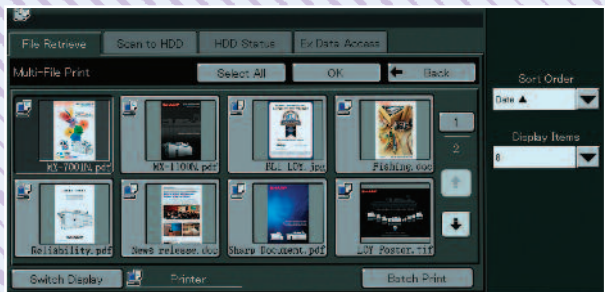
File Retrieve
Scan to HDD
HDD Status
Ex Data Access
Multi-File Print
Select All
OK
Back
MX-700JN.pdf
MX-1100N.pdf
BL. LDt.jpg
Fishing.doc
1
2
Reliability.pdf
News release.doc
Sharp Document.pdf
LCY Poster.tif
Switch Display
Printer
Batch Print
Sort Order
Date ▲
Display Items
8